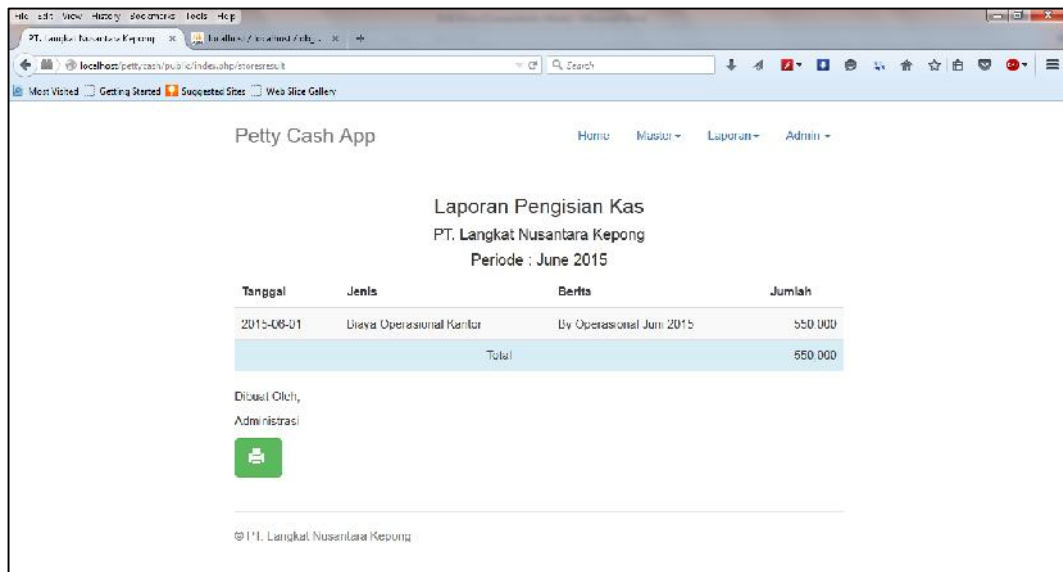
File Edit View History Bookmarks Tools Help

PT. Langkat Nusantara Kepong × localhost / localhost / pettyc... × +

localhost/pettycash/public/index.php/storesresult

Search

Most Visited Getting Started Suggested Sites Web Slice Gallery

Petty Cash App

Home Master ▾ Laporan ▾ Admin ▾

Laporan Pengisian Kas

PT. Langkat Nusantara Kepong

Periode : June 2015

| Tanggal | Jenis | Berita | Jumlah |
|---|---|---|---|
| 2015-06-01 | Biaya Operasional Kantor | By Operasional Juni 2015 | 550.000 |
| | Total | | 550.000 |

Dibuat Oleh,

Administrasi

© PT. Langkat Nusantara Kepong